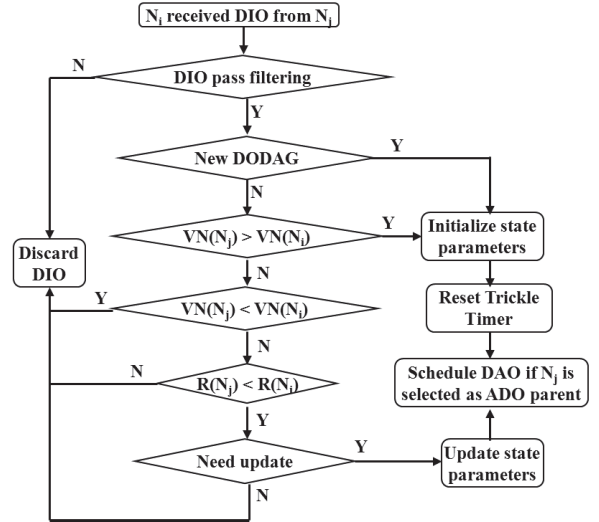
$N_i$ received DIO from $N_j$

N

DIO pass filtering

Y

New DODAG

Y

N

$VN(N_j) > VN(N_i)$

Y

Initialize state parameters

Discard DIO

N

Y

$VN(N_j) < VN(N_i)$

Reset Trickle Timer

N

N

$R(N_j) < R(N_i)$

Schedule DAO if $N_j$ is selected as ADO parent

Y

Y

Need update

Update state parameters

N